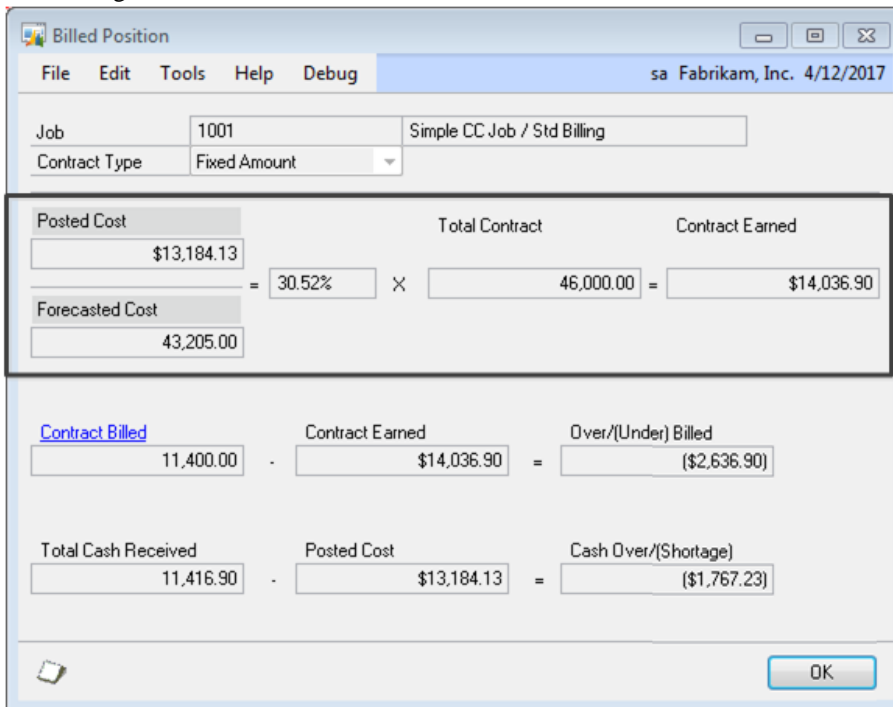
Billed Position

File Edit Tools Help Debug

sa Fabrikam, Inc. 4/12/2017

Job 1001 Simple CC Job / Std Billing

Contract Type Fixed Amount

Posted Cost
$13,184.13

= 30.52% X

Total Contract
46,000.00 =

Contract Earned
$14,036.90

Forecasted Cost
43,205.00

Contract Billed
11,400.00 -

Contract Earned
$14,036.90 =

Over/(Under) Billed
($2,636.90)

Total Cash Received
11,416.90 -

Posted Cost
$13,184.13 =

Cash Over/(Shortage)
($1,767.23)

OK